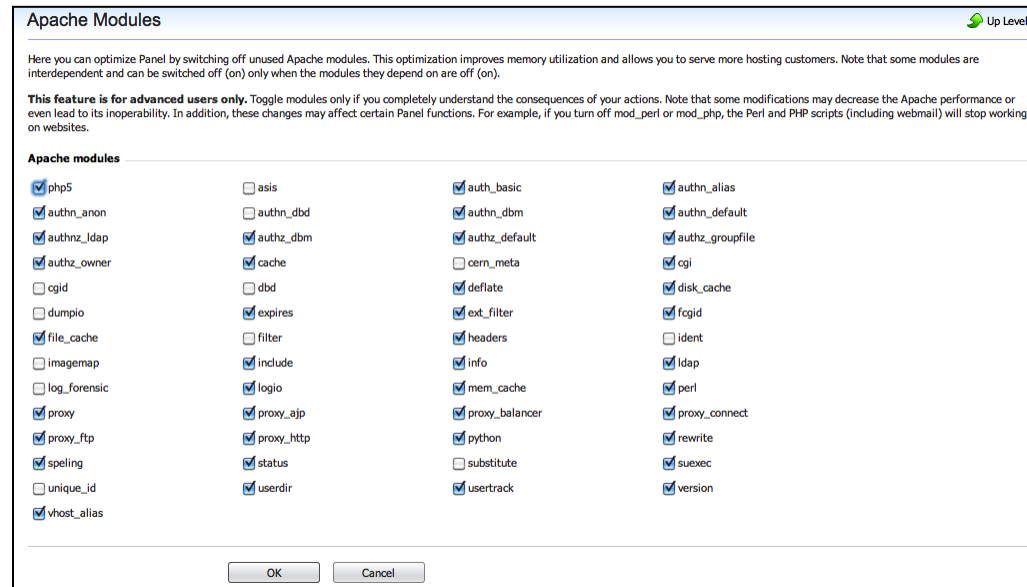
Apache Modules

Up Level

Here you can optimize Panel by switching off unused Apache modules. This optimization improves memory utilization and allows you to serve more hosting customers. Note that some modules are interdependent and can be switched off (on) only when the modules they depend on are off (on).

**This feature is for advanced users only.** Toggle modules only if you completely understand the consequences of your actions. Note that some modifications may decrease the Apache performance or even lead to its inoperability. In addition, these changes may affect certain Panel functions. For example, if you turn off mod_perl or mod_php, the Perl and PHP scripts (including webmail) will stop working on websites.

Apache modules

php5
asis
auth_basic
authn_alias
authn_anon
authn_dbd
authn_dbm
authn_default
authnz_ldap
authz_dbm
authz_default
authz_groupfile
authz_owner
cache
cern_meta
cgi
cgid
dbd
deflate
disk_cache
dumpio
expires
ext_filter
fcgid
file_cache
filter
headers
ident
imagemap
include
info
ldap
log_forensic
logio
mem_cache
perl
proxy
proxy_ajp
proxy_balancer
proxy_connect
proxy_ftp
proxy_http
python
rewrite
speling
status
substitute
suexec
unique_id
userdir
usertrack
version
vhost_alias

OK
Cancel